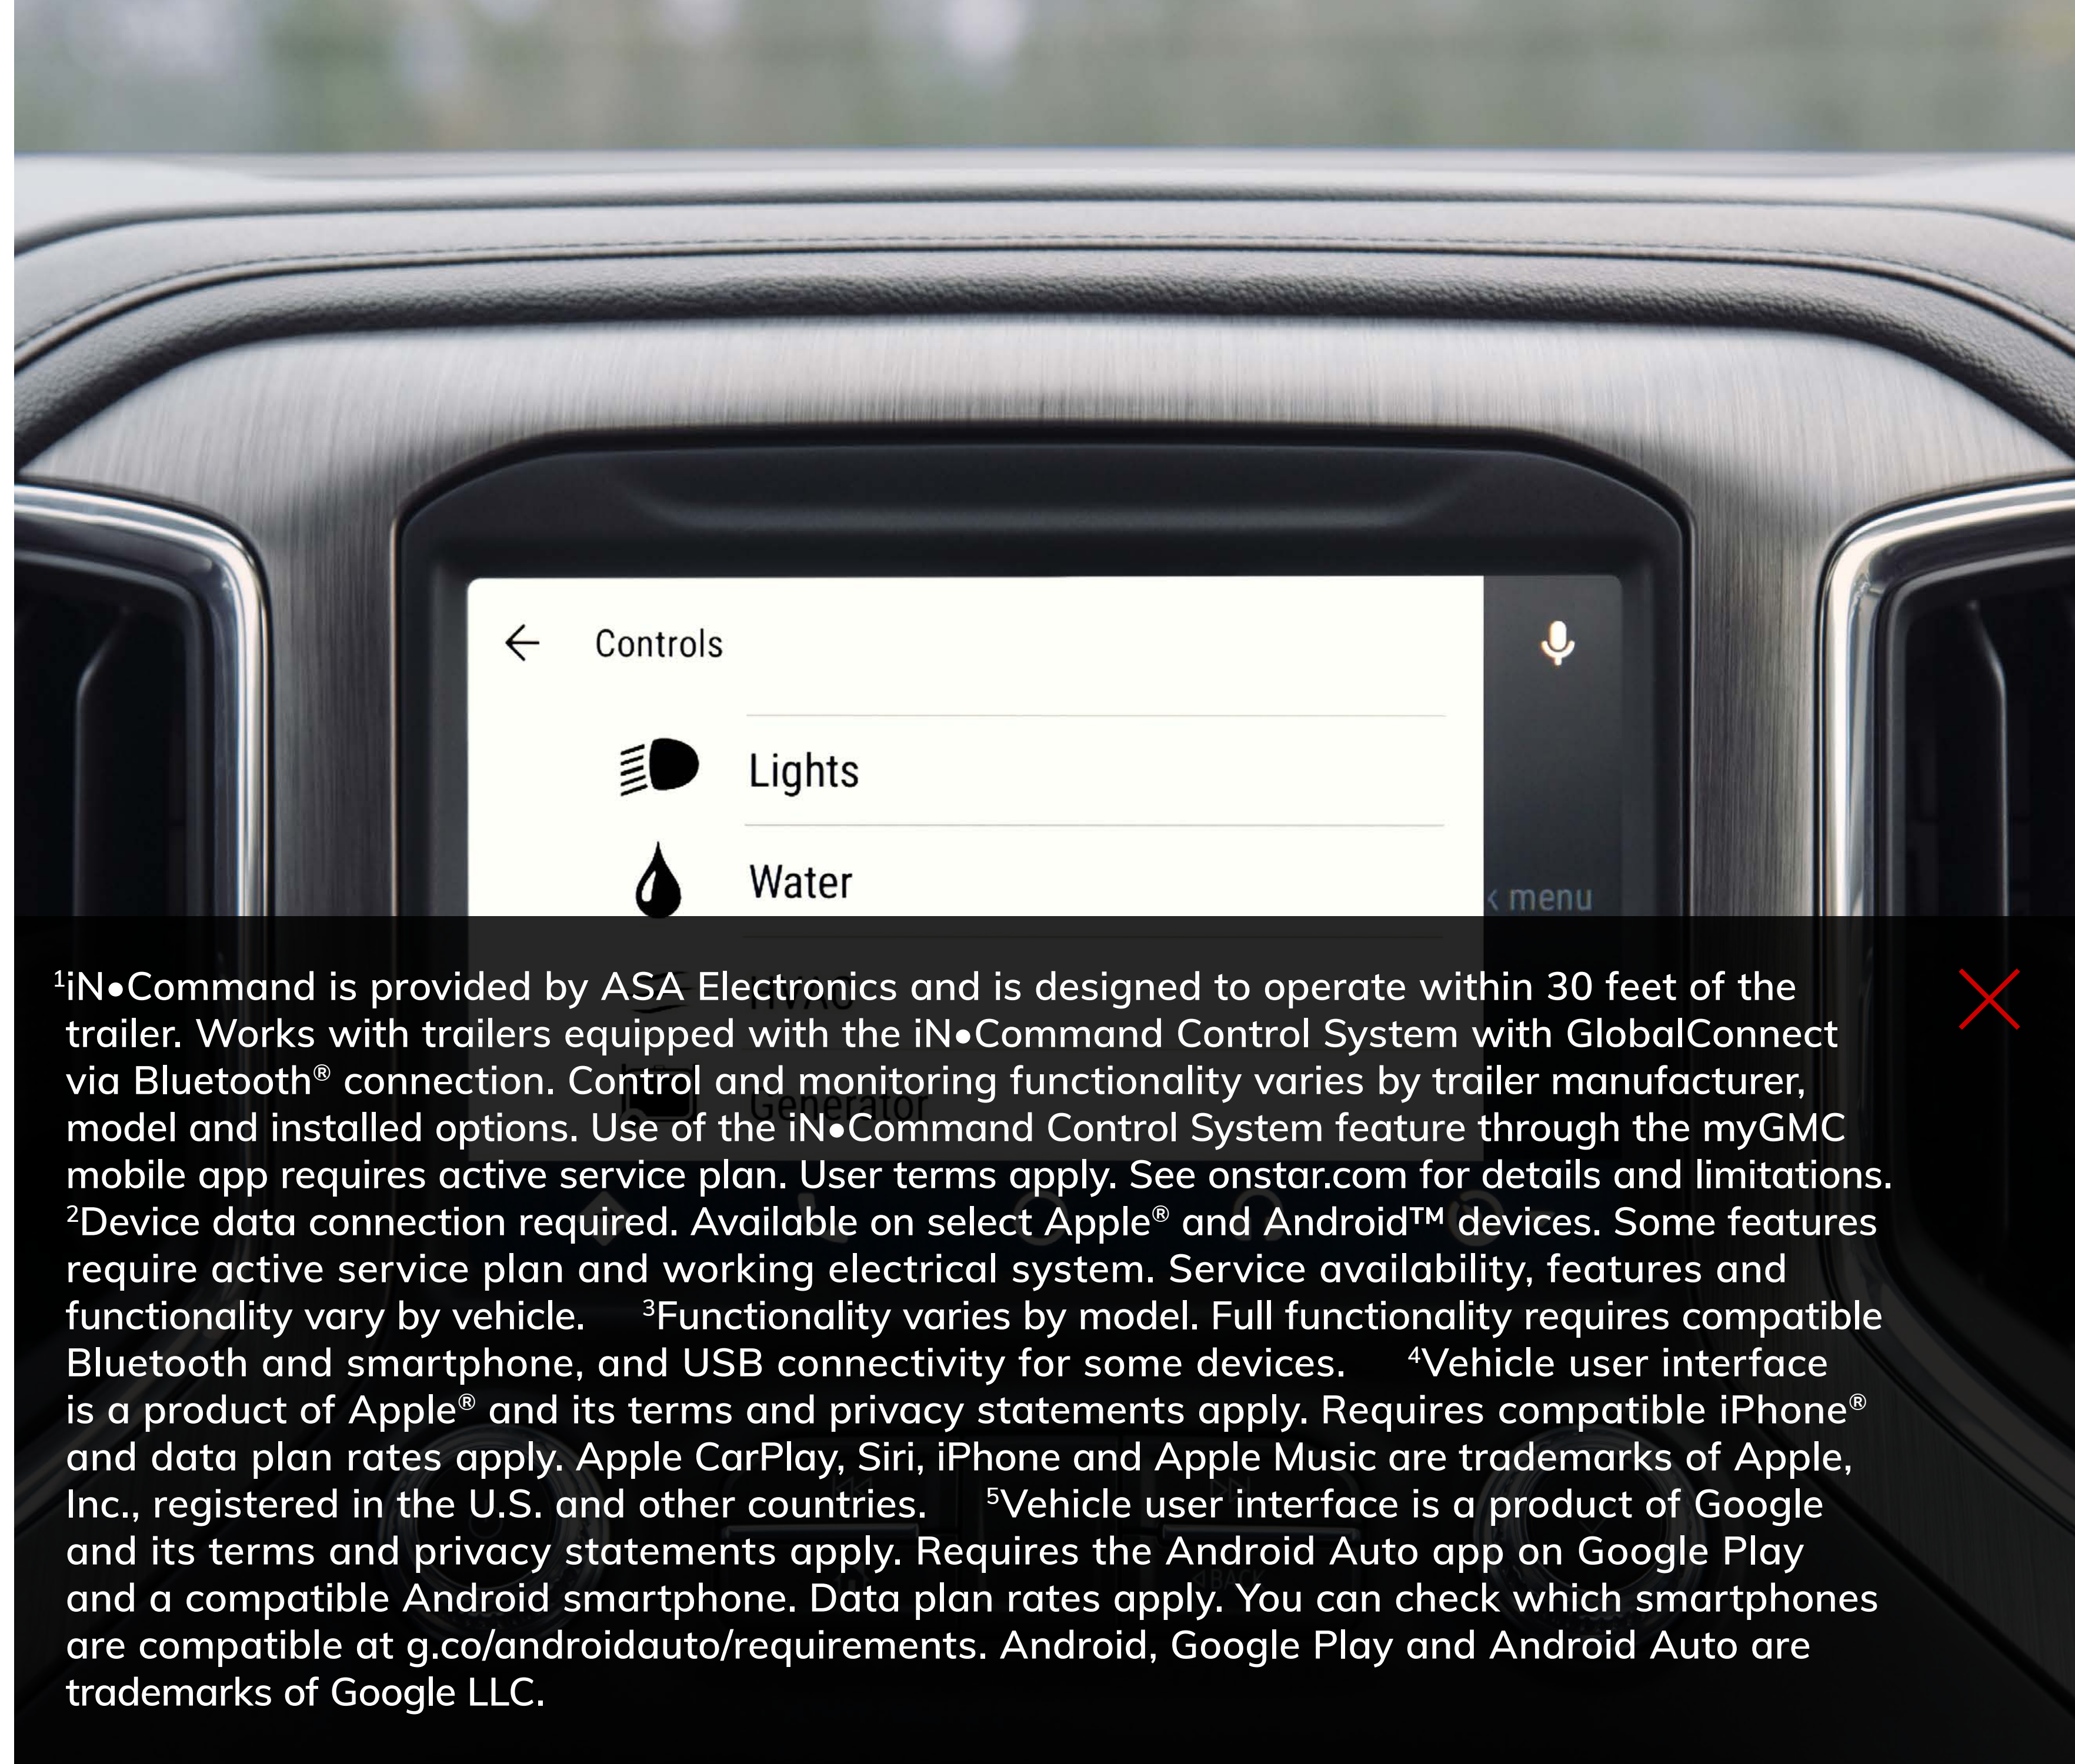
Controls

Lights

Water

menu

$^1$iN•Command is provided by ASA Electronics and is designed to operate within 30 feet of the trailer. Works with trailers equipped with the iN•Command Control System with GlobalConnect via Bluetooth® connection. Control and monitoring functionality varies by trailer manufacturer, model and installed options. Use of the iN•Command Control System feature through the myGMC mobile app requires active service plan. User terms apply. See onstar.com for details and limitations. $^2$Device data connection required. Available on select Apple® and Android™ devices. Some features require active service plan and working electrical system. Service availability, features and functionality vary by vehicle. $^3$Functionality varies by model. Full functionality requires compatible Bluetooth and smartphone, and USB connectivity for some devices. $^4$Vehicle user interface is a product of Apple® and its terms and privacy statements apply. Requires compatible iPhone® and data plan rates apply. Apple CarPlay, Siri, iPhone and Apple Music are trademarks of Apple, Inc., registered in the U.S. and other countries. $^5$Vehicle user interface is a product of Google and its terms and privacy statements apply. Requires the Android Auto app on Google Play and a compatible Android smartphone. Data plan rates apply. You can check which smartphones are compatible at g.co/androidauto/requirements. Android, Google Play and Android Auto are trademarks of Google LLC.